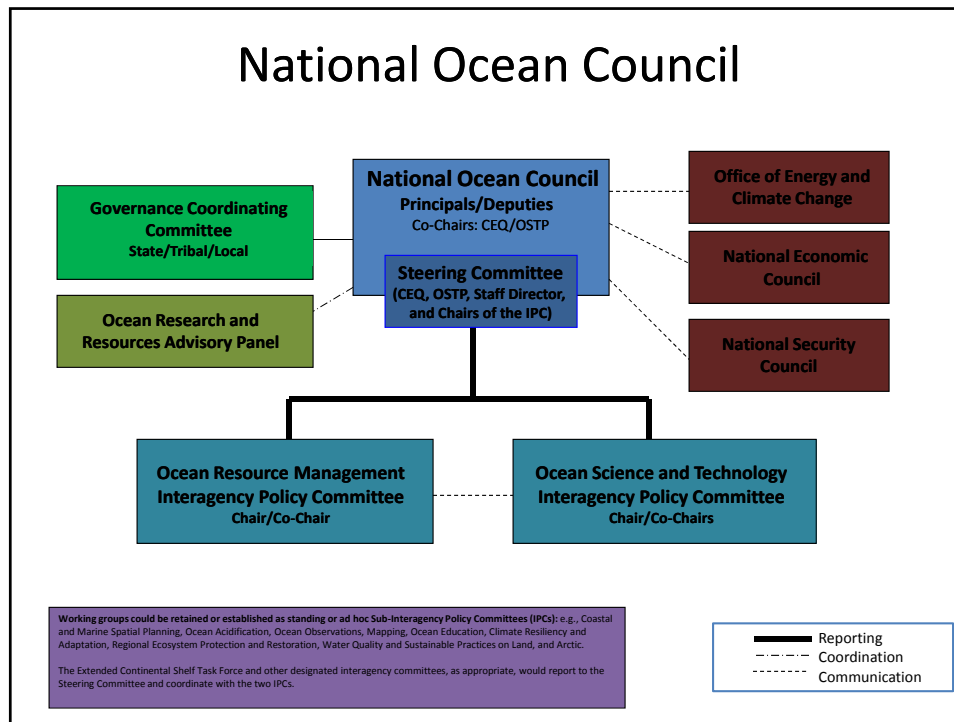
National Ocean Council

National Ocean Council
Principals/Deputies
Co-Chairs: CEQ/OSTP

Steering Committee
(CEQ, OSTP, Staff Director, and Chairs of the IPC)

Governance Coordinating Committee
State/Tribal/Local

Ocean Research and Resources Advisory Panel

Office of Energy and Climate Change

National Economic Council

National Security Council

Ocean Resource Management Interagency Policy Committee
Chair/Co-Chair

Ocean Science and Technology Interagency Policy Committee
Chair/Co-Chairs

Working groups could be retained or established as standing or ad hoc Sub-Interagency Policy Committees (IPCs): e.g., Coastal and Marine Spatial Planning, Ocean Acidification, Ocean Observations, Mapping, Ocean Education, Climate Resiliency and Adaptation, Regional Ecosystem Protection and Restoration, Water Quality and Sustainable Practices on Land, and Arctic.

The Extended Continental Shelf Task Force and other designated interagency committees, as appropriate, would report to the Steering Committee and coordinate with the two IPCs.

Reporting
Coordination
Communication